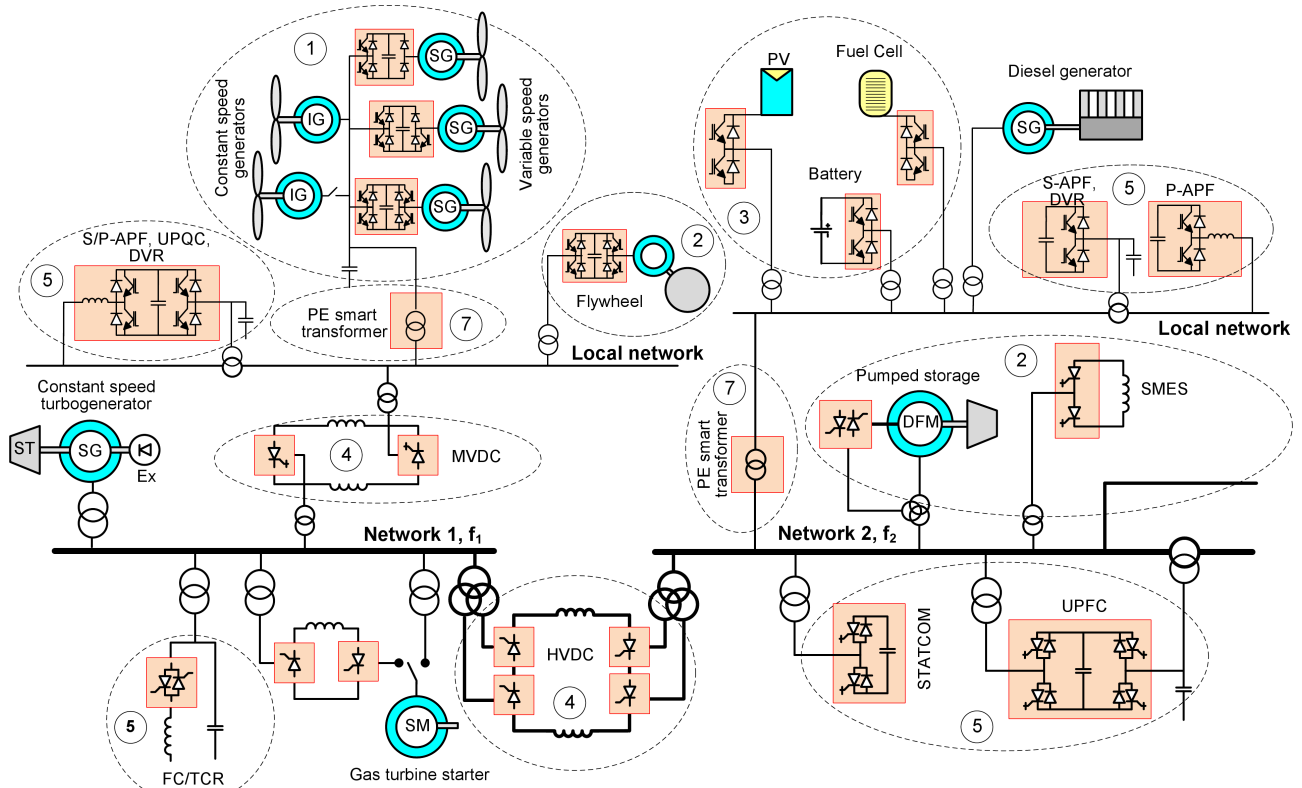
1
SG
IG
SG
Constant speed generators
Variable speed generators
IG
SG
PV
Fuel Cell
Diesel generator
SG
Battery
3
S-APF, DVR
5
P-APF
S/P-APF, UPQC, DVR
5
2
Flywheel
PE smart transformer
7
Local network
Local network
Constant speed turbogenerator
ST
SG
Ex
4
MVDC
7
PE smart transformer
Pumped storage
DFM
2
SMES
Network 1, $f_1$
Network 2, $f_2$
HVDC
4
STATCOM
UPFC
5
5
SM
FC/TCR
Gas turbine starter